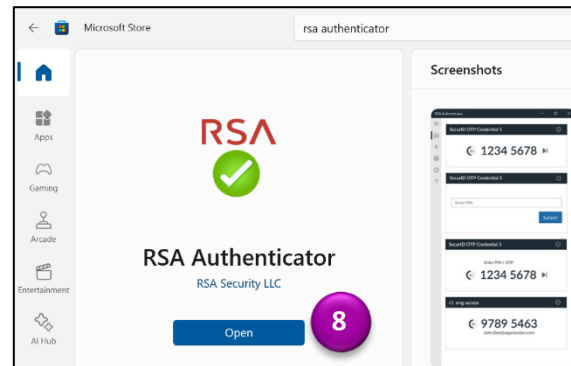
Microsoft Store

rsa authenticator

Apps

Gaming

Arcade

Entertainment

AI Hub

RSA

RSA Authenticator

RSA Security LLC

Open

8

Screenshots

RSA Authenticator

SecurID OTP Credential 1

1234 5678

SecurID OTP Credential 2

Enter PIN

Submit

SecurID OTP Credential 3

Enter PIN + OTP

1234 5678

eng-access

9789 5463

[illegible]